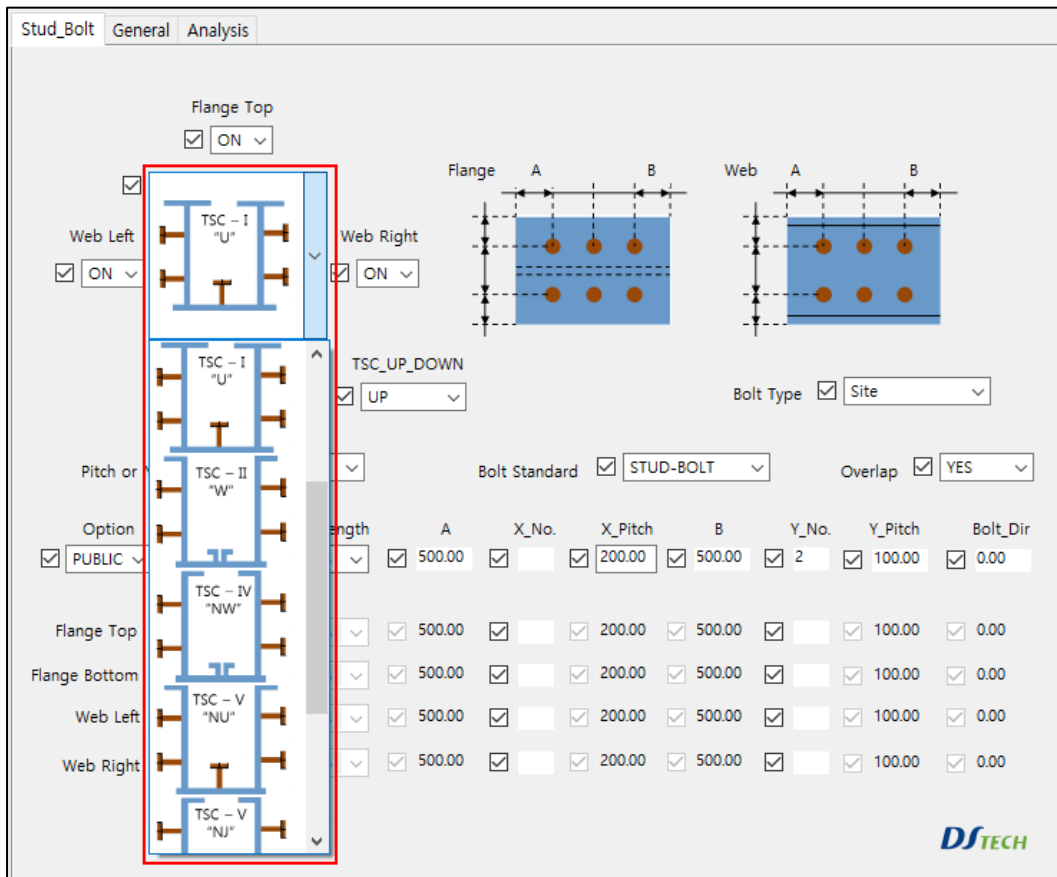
Stud_Bolt General Analysis

Flange Top
ON

Web Left
ON

TSC – I
"U"

Web Right
ON

Flange A B

Web A B

TSC – I
"U"

TSC – II
"W"

TSC – IV
"NW"

TSC – V
"NU"

TSC – V
"NJ"

TSC_UP_DOWN
UP

Bolt Type Site

Pitch or

Bolt Standard STUD-BOLT

Overlap YES

Option
PUBLIC

ength

| A | X_No. | X_Pitch | B | Y_No. | Y_Pitch | Bolt_Dir |
|---|---|---|---|---|---|---|
| 500.00 | | 200.00 | 500.00 | 2 | 100.00 | 0.00 |

| | A | X_No. | X_Pitch | B | Y_No. | Y_Pitch | Bolt_Dir |
|---|---|---|---|---|---|---|---|
| Flange Top | 500.00 | | 200.00 | 500.00 | | 100.00 | 0.00 |
| Flange Bottom | 500.00 | | 200.00 | 500.00 | | 100.00 | 0.00 |
| Web Left | 500.00 | | 200.00 | 500.00 | | 100.00 | 0.00 |
| Web Right | 500.00 | | 200.00 | 500.00 | | 100.00 | 0.00 |

DSTECH